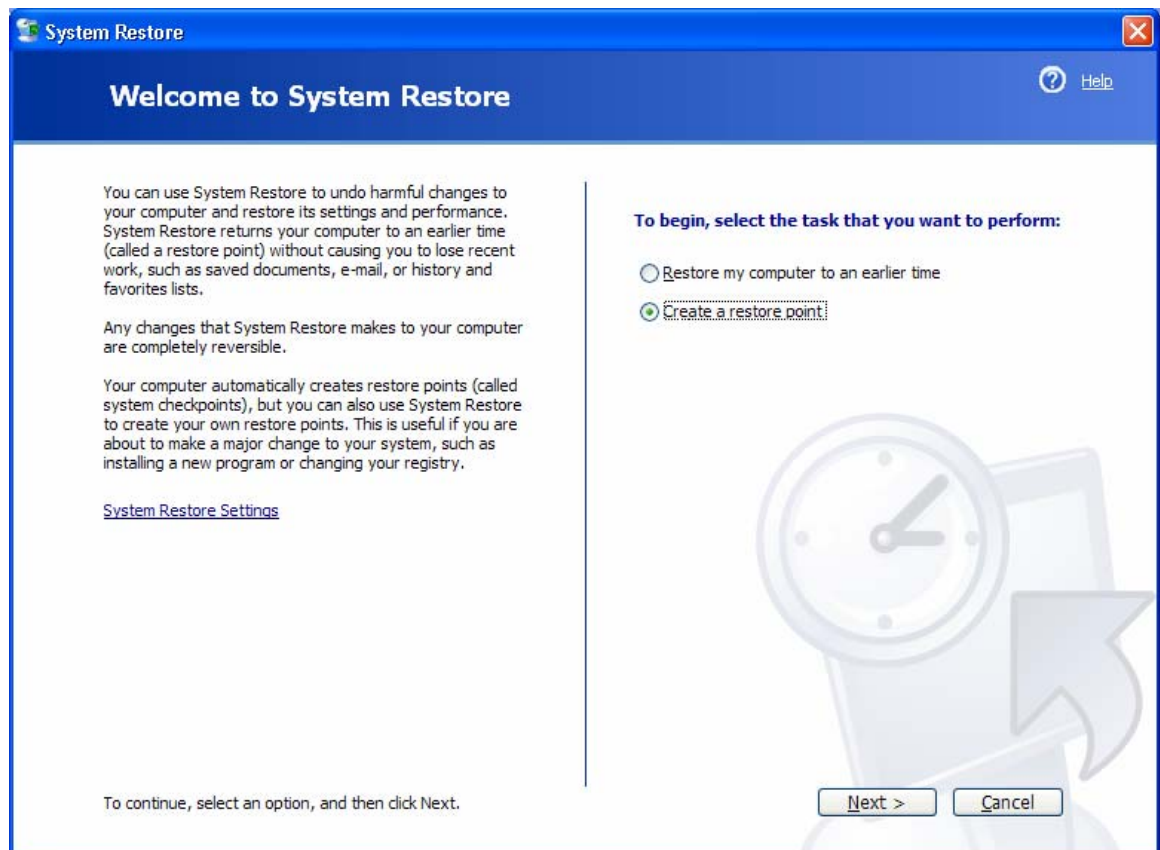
System Restore

Welcome to System Restore

Help

You can use System Restore to undo harmful changes to your computer and restore its settings and performance. System Restore returns your computer to an earlier time (called a restore point) without causing you to lose recent work, such as saved documents, e-mail, or history and favorites lists.

Any changes that System Restore makes to your computer are completely reversible.

Your computer automatically creates restore points (called system checkpoints), but you can also use System Restore to create your own restore points. This is useful if you are about to make a major change to your system, such as installing a new program or changing your registry.

System Restore Settings

To begin, select the task that you want to perform:

Restore my computer to an earlier time

Create a restore point

To continue, select an option, and then click Next.

Next >

Cancel